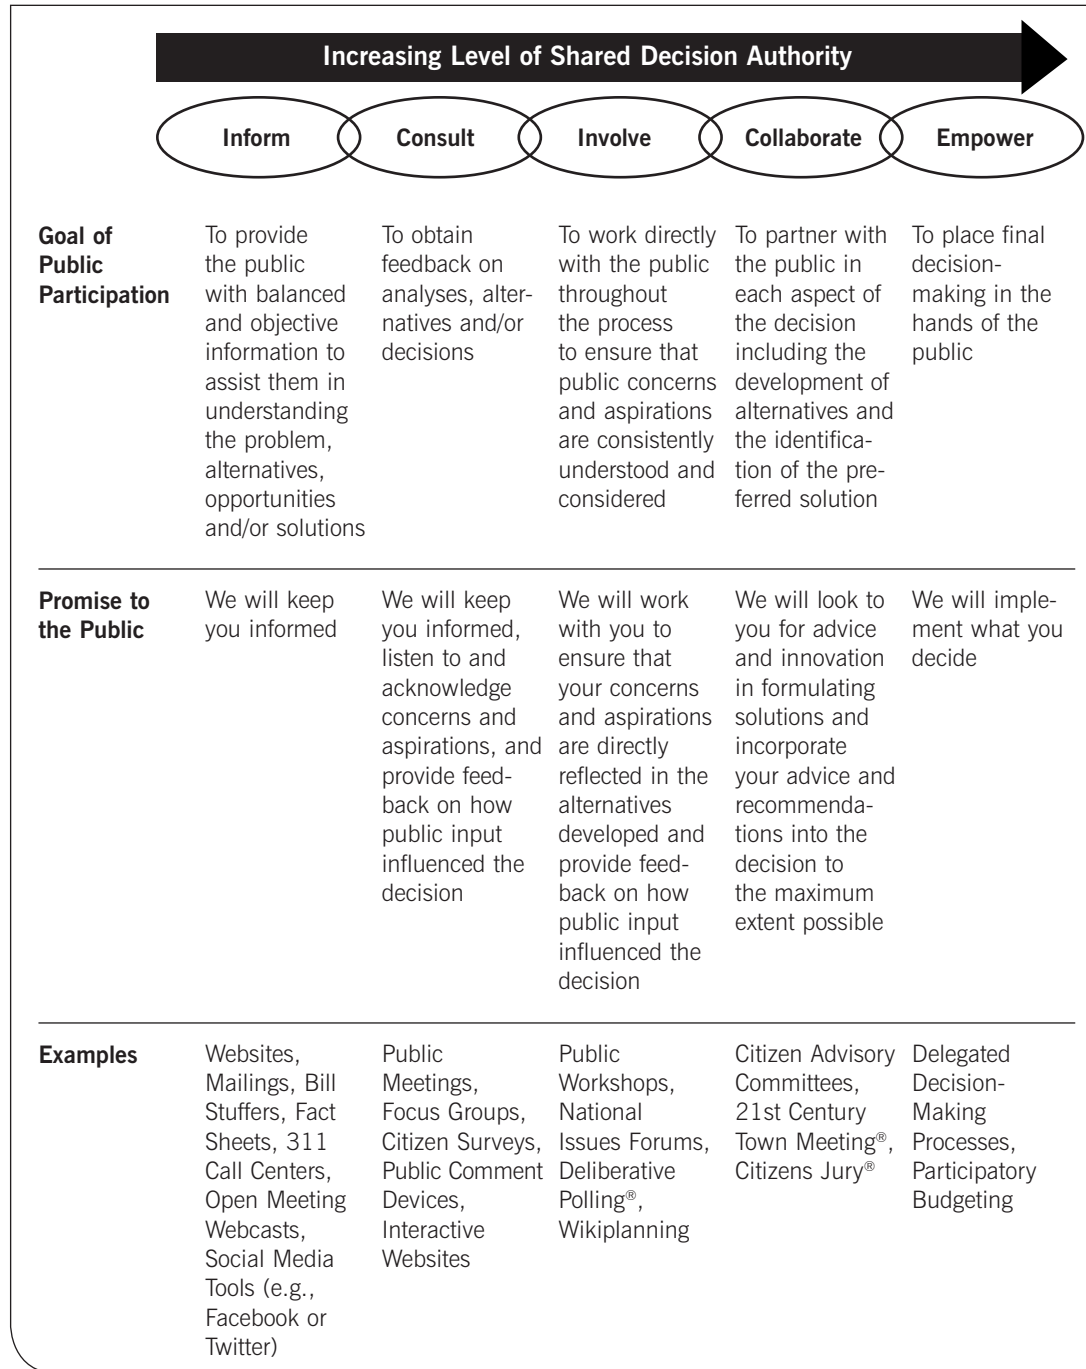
Increasing Level of Shared Decision Authority

| | Inform | Consult | Involve | Collaborate | Empower |
|---|---|---|---|---|---|
| **Goal of Public Participation** | To provide the public with balanced and objective information to assist them in understanding the problem, alternatives, opportunities and/or solutions | To obtain feedback on analyses, alternatives and/or decisions | To work directly with the public throughout the process to ensure that public concerns and aspirations are consistently understood and considered | To partner with the public in each aspect of the decision including the development of alternatives and the identification of the preferred solution | To place final decision-making in the hands of the public |
| **Promise to the Public** | We will keep you informed | We will keep you informed, listen to and acknowledge concerns and aspirations, and provide feedback on how public input influenced the decision | We will work with you to ensure that your concerns and aspirations are directly reflected in the alternatives developed and provide feedback on how public input influenced the decision | We will look to you for advice and innovation in formulating solutions and incorporate your advice and recommendations into the decision to the maximum extent possible | We will implement what you decide |
| **Examples** | Websites, Mailings, Bill Stuffers, Fact Sheets, 311 Call Centers, Open Meeting Webcasts, Social Media Tools (e.g., Facebook or Twitter) | Public Meetings, Focus Groups, Citizen Surveys, Public Comment Devices, Interactive Websites | Public Workshops, National Issues Forums, Deliberative Polling®, Wikiplanning | Citizen Advisory Committees, 21st Century Town Meeting®, Citizens Jury® | Delegated Decision-Making Processes, Participatory Budgeting |